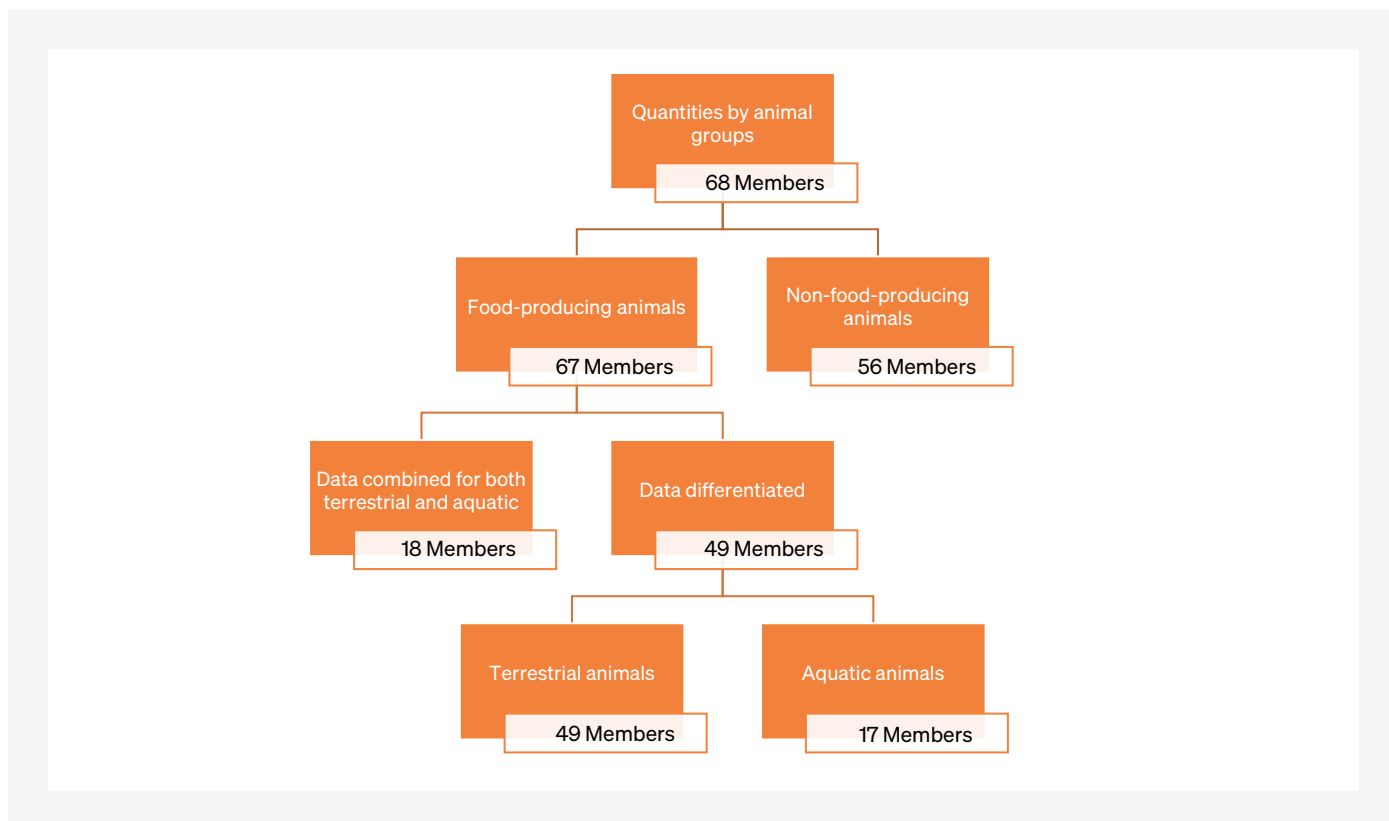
Quantities by animal groups
68 Members

Food-producing animals
67 Members

Non-food-producing animals
56 Members

Data combined for both terrestrial and aquatic
18 Members

Data differentiated
49 Members

Terrestrial animals
49 Members

Aquatic animals
17 Members